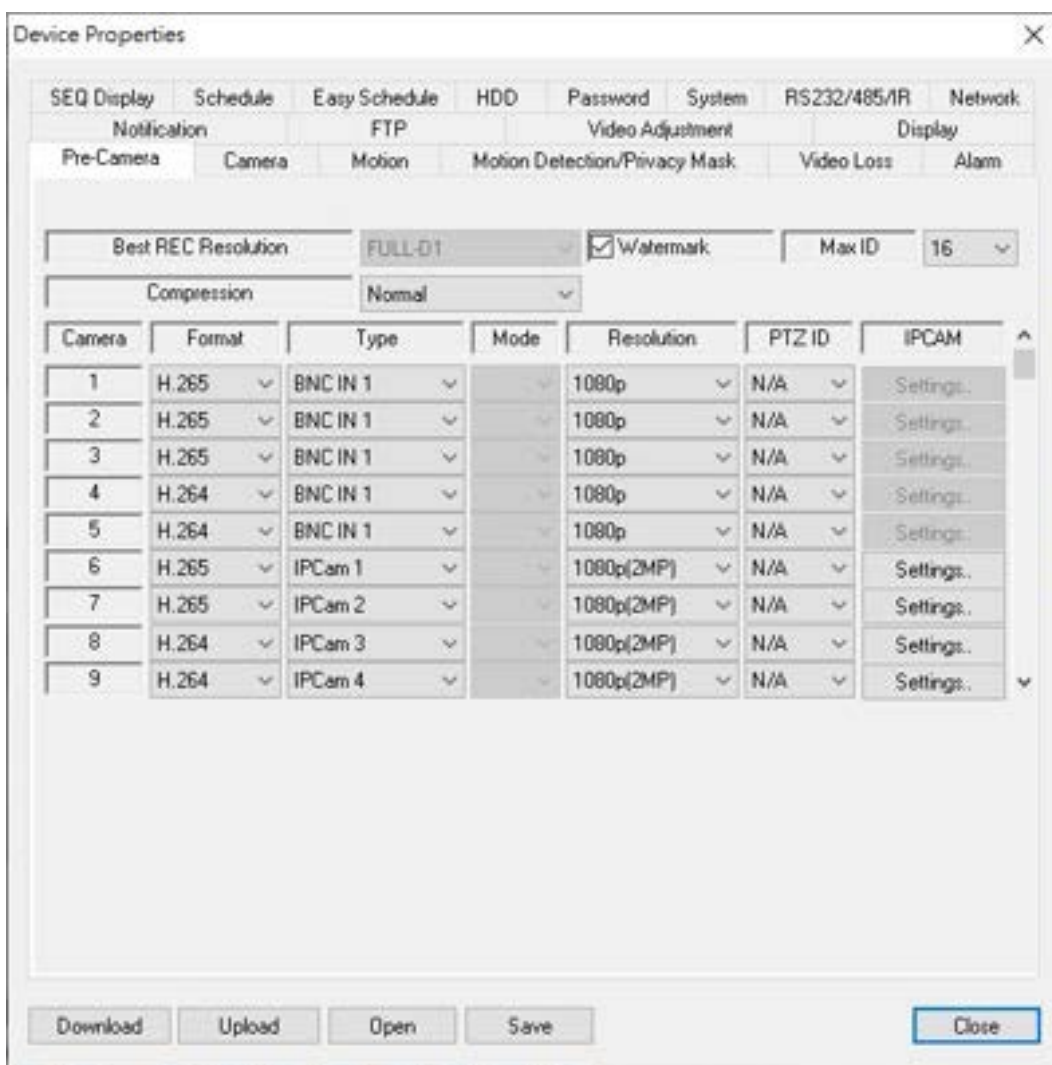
Device Properties

SEQ Display | Schedule | Easy Schedule | HDD | Password | System | RS232/485/IR | Network
Notification | FTP | Video Adjustment | Display
Pre-Camera | Camera | Motion | Motion Detection/Privacy Mask | Video Loss | Alarm

Best REC Resolution | FULL-D1 | Watermark | Max ID | 16
Compression | Normal

| Camera | Format | Type | Mode | Resolution | PTZ ID | IPCAM |
|---|---|---|---|---|---|---|
| 1 | H.265 | BNC IN 1 | | 1080p | N/A | Settings.. |
| 2 | H.265 | BNC IN 1 | | 1080p | N/A | Settings.. |
| 3 | H.265 | BNC IN 1 | | 1080p | N/A | Settings.. |
| 4 | H.264 | BNC IN 1 | | 1080p | N/A | Settings.. |
| 5 | H.264 | BNC IN 1 | | 1080p | N/A | Settings.. |
| 6 | H.265 | IPCam 1 | | 1080p(2MP) | N/A | Settings.. |
| 7 | H.265 | IPCam 2 | | 1080p(2MP) | N/A | Settings.. |
| 8 | H.264 | IPCam 3 | | 1080p(2MP) | N/A | Settings.. |
| 9 | H.264 | IPCam 4 | | 1080p(2MP) | N/A | Settings.. |

Download | Upload | Open | Save | Close